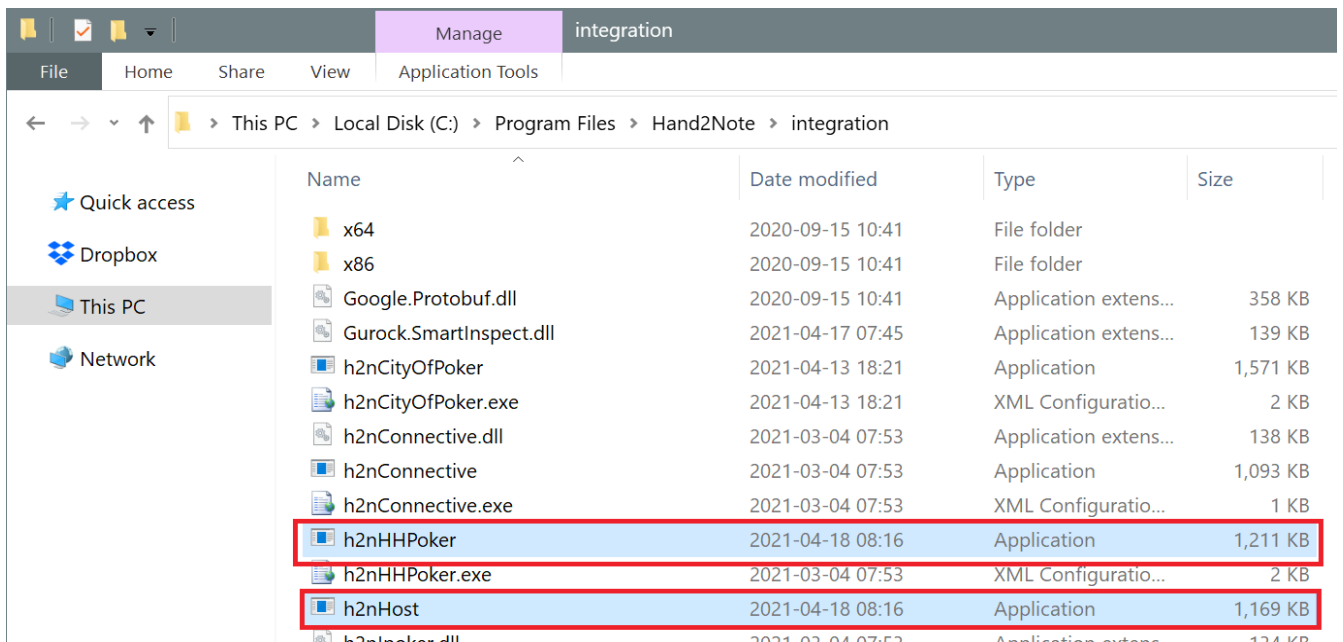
Manage integration

File Home Share View Application Tools

This PC › Local Disk (C:) › Program Files › Hand2Note › integration

Quick access
Dropbox
This PC
Network

| Name | Date modified | Type | Size |
|---|---|---|---|
| x64 | 2020-09-15 10:41 | File folder | |
| x86 | 2020-09-15 10:41 | File folder | |
| Google.Protobuf.dll | 2020-09-15 10:41 | Application extens... | 358 KB |
| Gurock.SmartInspect.dll | 2021-04-17 07:45 | Application extens... | 139 KB |
| h2nCityOfPoker | 2021-04-13 18:21 | Application | 1,571 KB |
| h2nCityOfPoker.exe | 2021-04-13 18:21 | XML Configuratio... | 2 KB |
| h2nConnective.dll | 2021-03-04 07:53 | Application extens... | 138 KB |
| h2nConnective | 2021-03-04 07:53 | Application | 1,093 KB |
| h2nConnective.exe | 2021-03-04 07:53 | XML Configuratio... | 1 KB |
| h2nHHPoker | 2021-04-18 08:16 | Application | 1,211 KB |
| h2nHHPoker.exe | 2021-03-04 07:53 | XML Configuratio... | 2 KB |
| h2nHost | 2021-04-18 08:16 | Application | 1,169 KB |
| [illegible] | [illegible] | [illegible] | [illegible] |